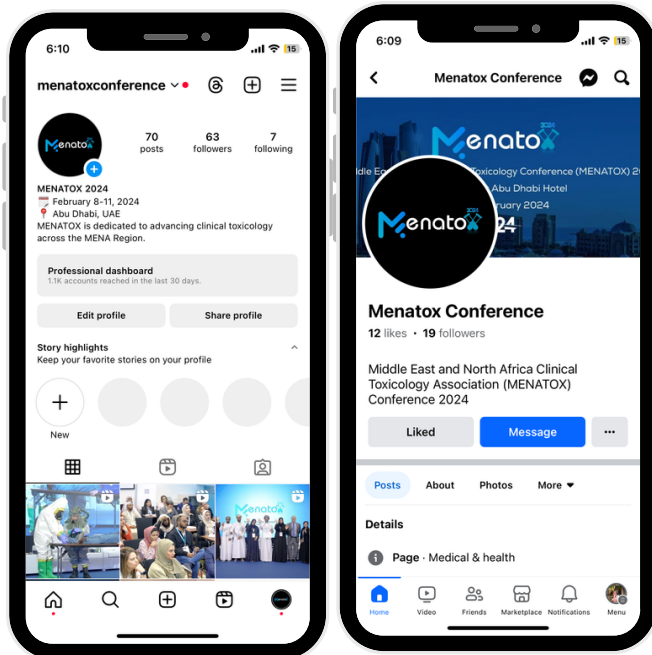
6:10

15

menatoxconference

Menatox

70 posts

63 followers

7 following

MENATOX 2024
February 8-11, 2024
Abu Dhabi, UAE
MENATOX is dedicated to advancing clinical toxicology across the MENA Region.

Professional dashboard
1.1K accounts reached in the last 30 days.

Edit profile

Share profile

Story highlights
Keep your favorite stories on your profile

New

Menatox

6:09

15

Menatox Conference

Menatox

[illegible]oxicology Conference (MENATOX) 20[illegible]
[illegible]dle Ea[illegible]
Abu Dhabi Hotel
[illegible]ruary 2024

Menatox

Menatox Conference

12 likes · 19 followers

Middle East and North Africa Clinical Toxicology Association (MENATOX) Conference 2024

Liked

Message

Posts

About

Photos

More

Details

Page · Medical & health

Home

Video

Friends

Marketplace

Notifications

Menu